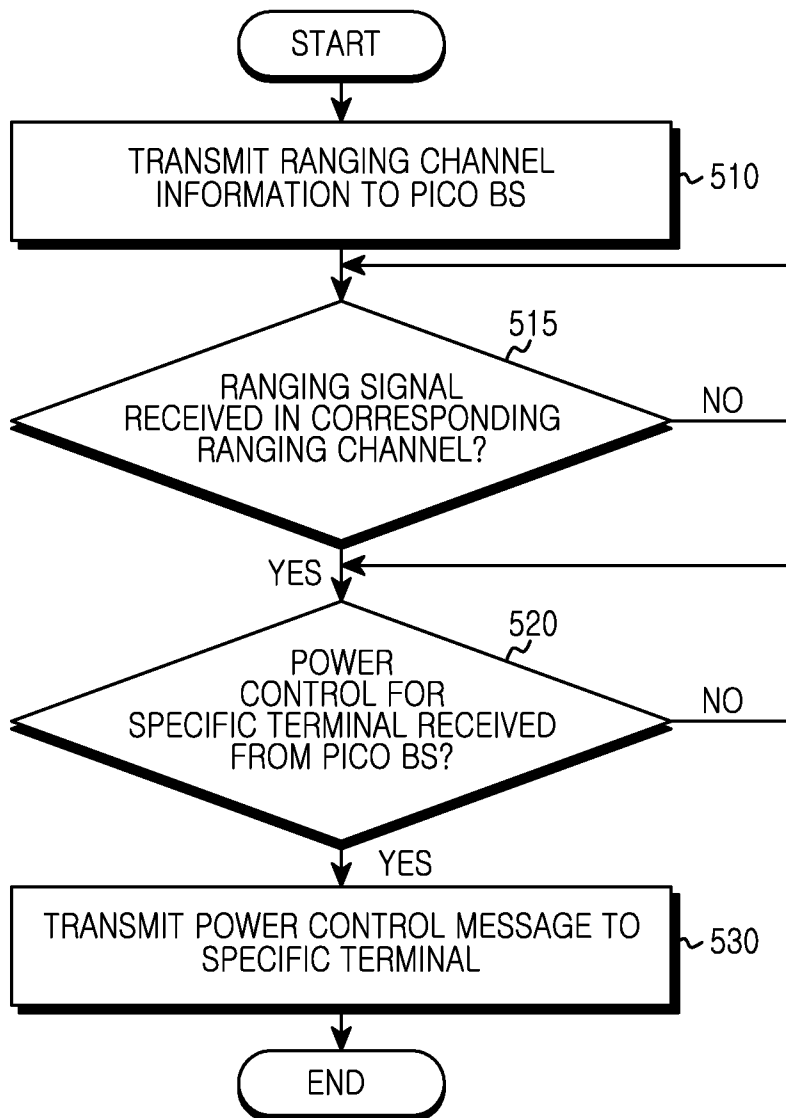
START

TRANSMIT RANGING CHANNEL INFORMATION TO PICO BS

510

515

RANGING SIGNAL RECEIVED IN CORRESPONDING RANGING CHANNEL?

NO

YES

520

POWER CONTROL FOR SPECIFIC TERMINAL RECEIVED FROM PICO BS?

NO

YES

TRANSMIT POWER CONTROL MESSAGE TO SPECIFIC TERMINAL

530

END